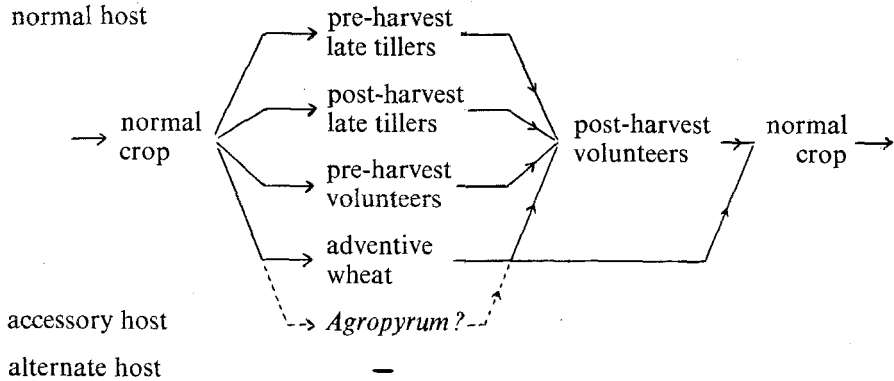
normal host

normal crop

pre-harvest late tillers

post-harvest late tillers

pre-harvest volunteers

adventive wheat

post-harvest volunteers

normal crop

accessory host

*Agropyrum ?*

alternate host

–